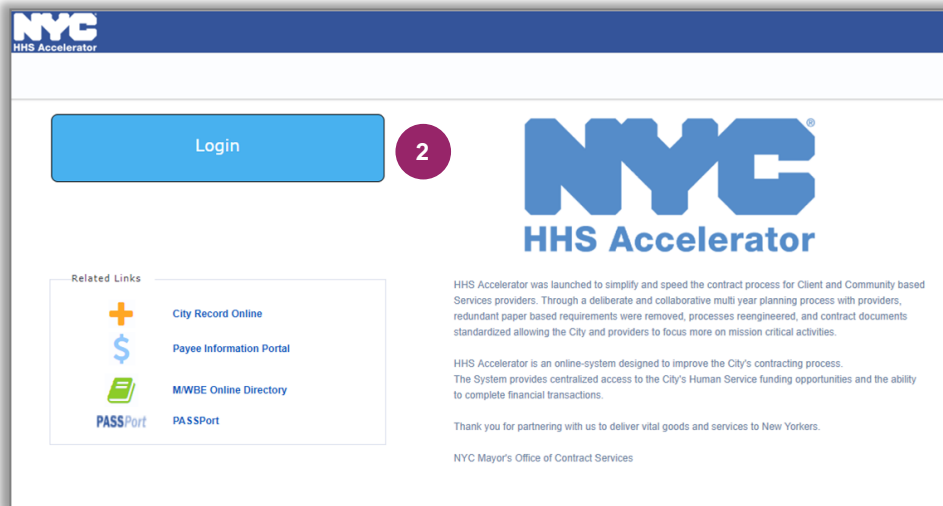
NYC
HHS Accelerator

Login

2

NYC®
HHS Accelerator

Related Links

City Record Online

Payee Information Portal

M/WBE Online Directory

PASSPort PASSPort

HHS Accelerator was launched to simplify and speed the contract process for Client and Community based Services providers. Through a deliberate and collaborative multi year planning process with providers, redundant paper based requirements were removed, processes reengineered, and contract documents standardized allowing the City and providers to focus more on mission critical activities.

HHS Accelerator is an online-system designed to improve the City's contracting process.
The System provides centralized access to the City's Human Service funding opportunities and the ability to complete financial transactions.

Thank you for partnering with us to deliver vital goods and services to New Yorkers.

NYC Mayor's Office of Contract Services